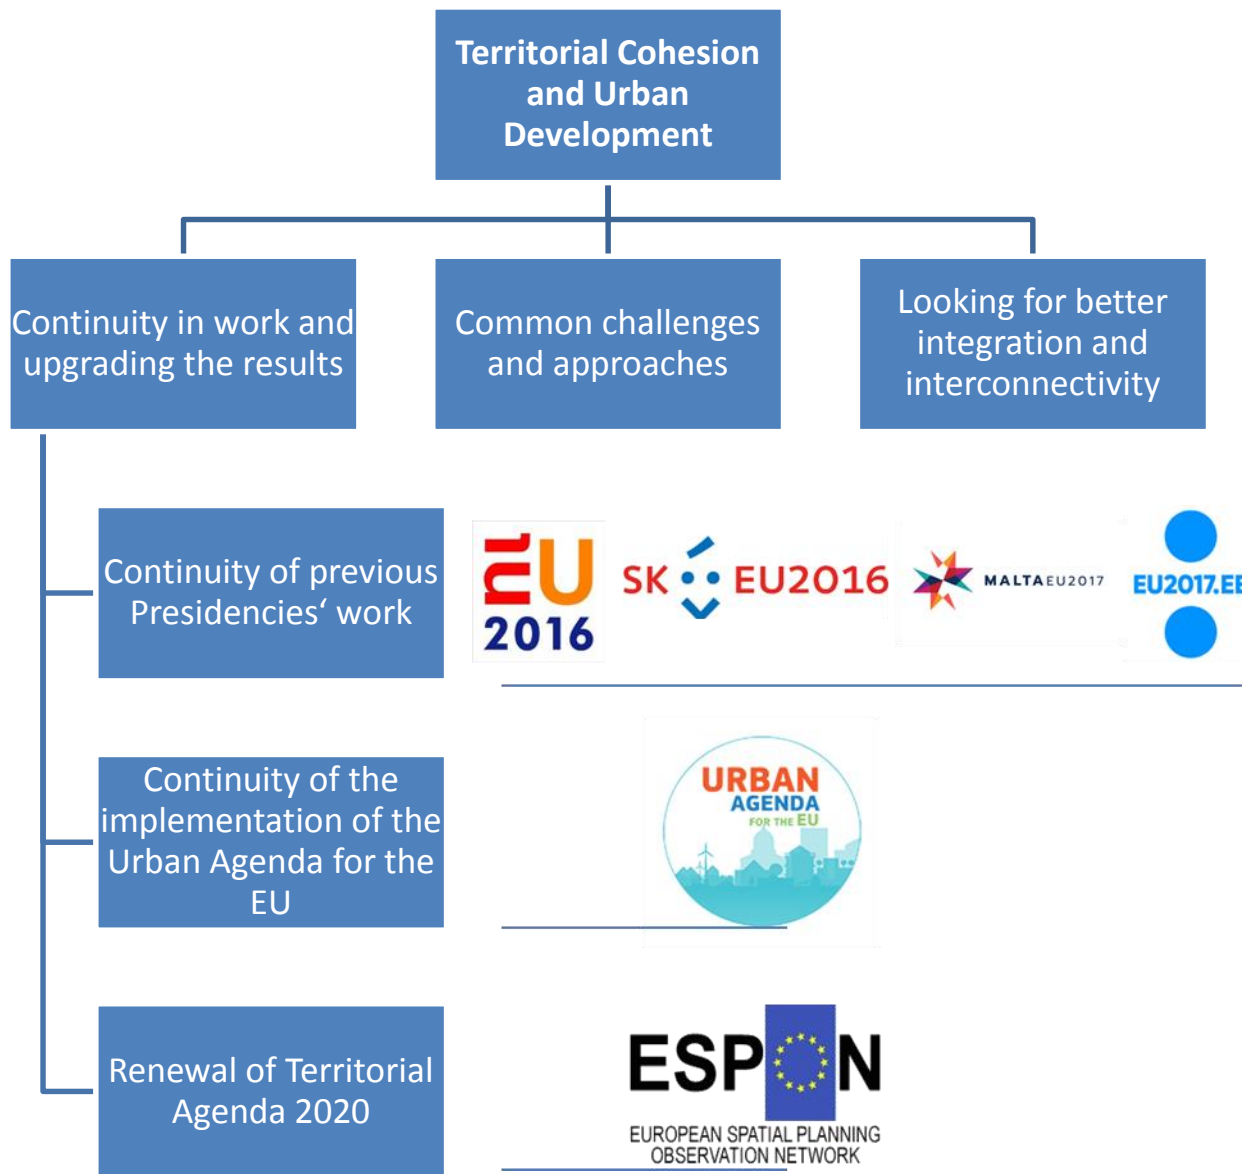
Territorial Cohesion and Urban Development

Continuity in work and upgrading the results

Common challenges and approaches

Looking for better integration and interconnectivity

Continuity of previous Presidencies‘ work

EU 2016

SK EU2016

MALTAEU2017

EU2017.EE

Continuity of the implementation of the Urban Agenda for the EU

URBAN AGENDA FOR THE EU

Renewal of Territorial Agenda 2020

ESPON

EUROPEAN SPATIAL PLANNING OBSERVATION NETWORK